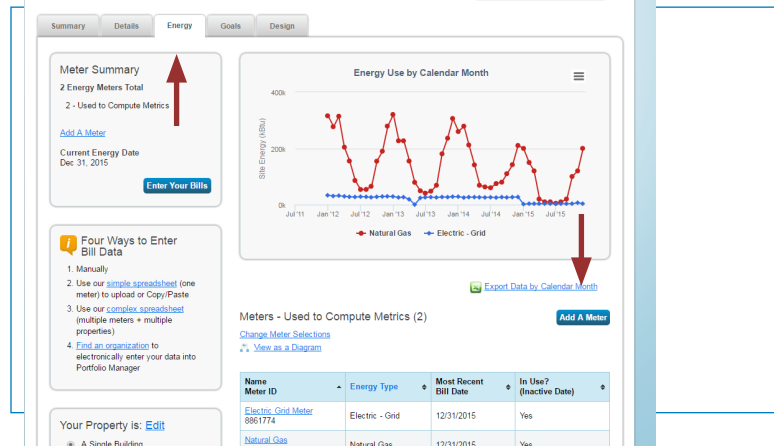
Summary Details Energy Goals Design

Meter Summary

2 Energy Meters Total

2 - Used to Compute Metrics

Add A Meter

Current Energy Date
Dec 31, 2015

Enter Your Bills

Four Ways to Enter Bill Data

1. Manually
2. Use our simple spreadsheet (one meter) to upload or Copy/Paste
3. Use our complex spreadsheet (multiple meters + multiple properties)
4. Find an organization to electronically enter your data into Portfolio Manager

Your Property is: Edit

A Single Building

Energy Use by Calendar Month

400k
200k
0k
Site Energy (kBtu)
Jul '11 Jan '12 Jul '12 Jan '13 Jul '13 Jan '14 Jul '14 Jan '15 Jul '15

Natural Gas Electric - Grid

Export Data by Calendar Month

Meters - Used to Compute Metrics (2)

Add A Meter

Change Meter Selections
View as a Diagram

| Name Meter ID | Energy Type | Most Recent Bill Date | In Use? (Inactive Date) |
|---|---|---|---|
| Electric Grid Meter 8861774 | Electric - Grid | 12/31/2015 | Yes |
| Natural Gas | Natural Gas | 12/31/2015 | Yes |